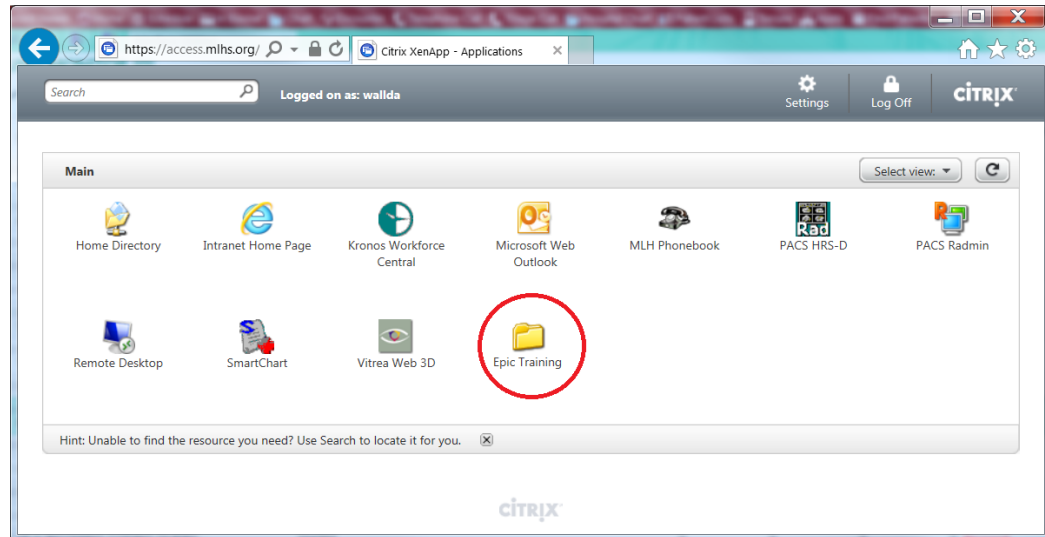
https://access.mlhs.org/
Citrix XenApp - Applications

Search
Logged on as: wallda
Settings
Log Off
CITRIX

Main
Select view:

Home Directory
Intranet Home Page
Kronos Workforce Central
Microsoft Web Outlook
MLH Phonebook
PACS HRS-D
PACS Radmin
Remote Desktop
SmartChart
Vitrea Web 3D
Epic Training

Hint: Unable to find the resource you need? Use Search to locate it for you.

CITRIX